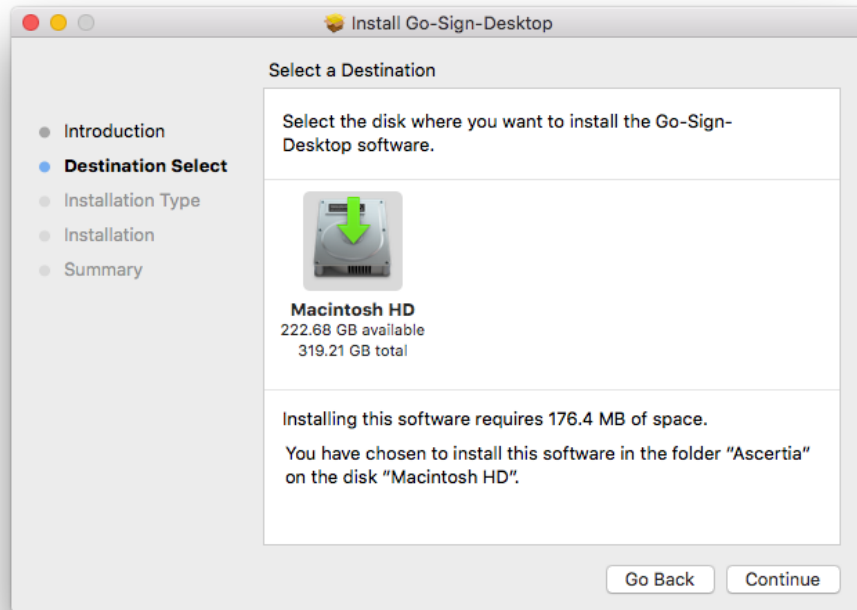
Install Go-Sign-Desktop

Select a Destination

Introduction
Destination Select
Installation Type
Installation
Summary

Select the disk where you want to install the Go-Sign-Desktop software.

Macintosh HD
222.68 GB available
319.21 GB total

Installing this software requires 176.4 MB of space.

You have chosen to install this software in the folder "Ascertia" on the disk "Macintosh HD".

Go Back
Continue